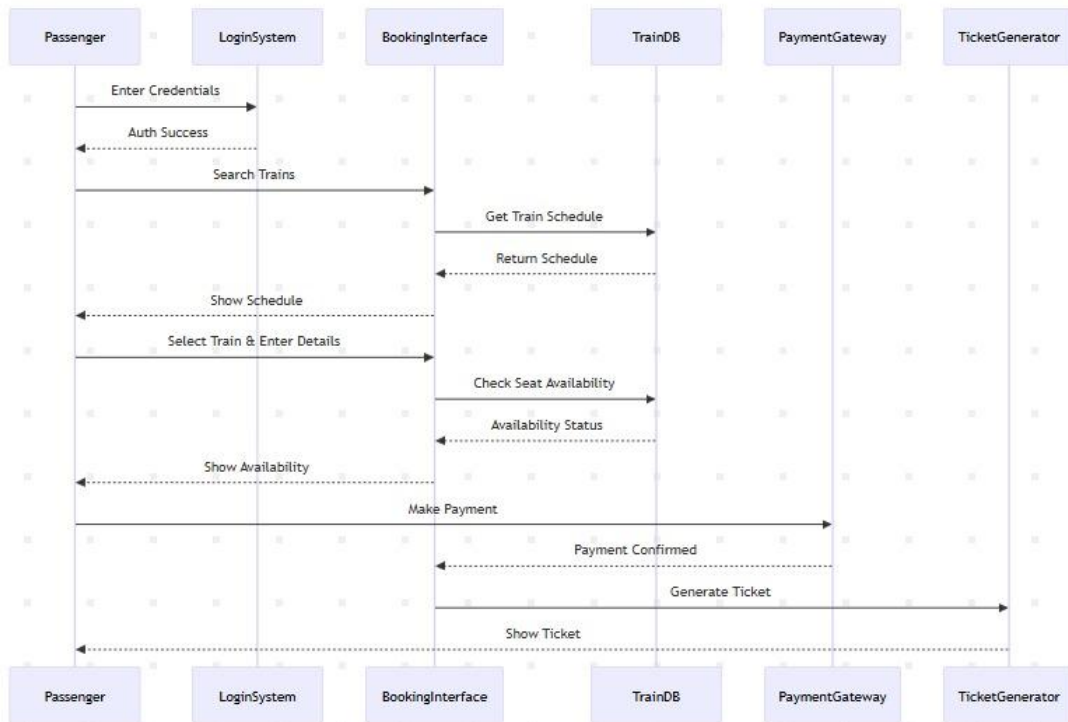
Passenger
LoginSystem
BookingInterface
TrainDB
PaymentGateway
TicketGenerator

Enter Credentials
Auth Success
Search Trains
Get Train Schedule
Return Schedule
Show Schedule
Select Train & Enter Details
Check Seat Availability
Availability Status
Show Availability
Make Payment
Payment Confirmed
Generate Ticket
Show Ticket

Passenger
LoginSystem
BookingInterface
TrainDB
PaymentGateway
TicketGenerator